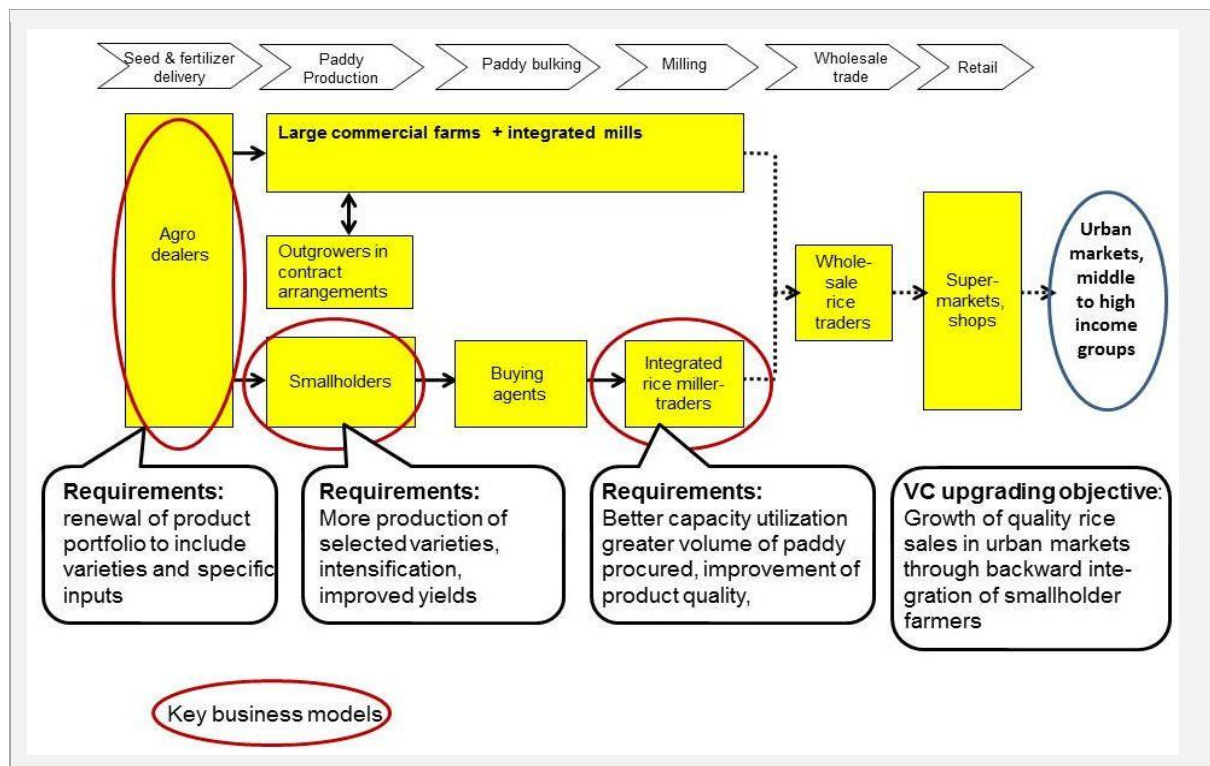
Seed & fertilizer delivery

Paddy Production

Paddy bulking

Milling

Wholesale trade

Retail

Large commercial farms + integrated mills

Agro dealers

Outgrowers in contract arrangements

Whole-sale rice traders

Super-markets, shops

Urban markets, middle to high income groups

Smallholders

Buying agents

Integrated rice miller-traders

Requirements: renewal of product portfolio to include varieties and specific inputs

Requirements: More production of selected varieties, intensification, improved yields

Requirements: Better capacity utilization greater volume of paddy procured, improvement of product quality,

VC upgrading objective: Growth of quality rice sales in urban markets through backward integration of smallholder farmers

Key business models